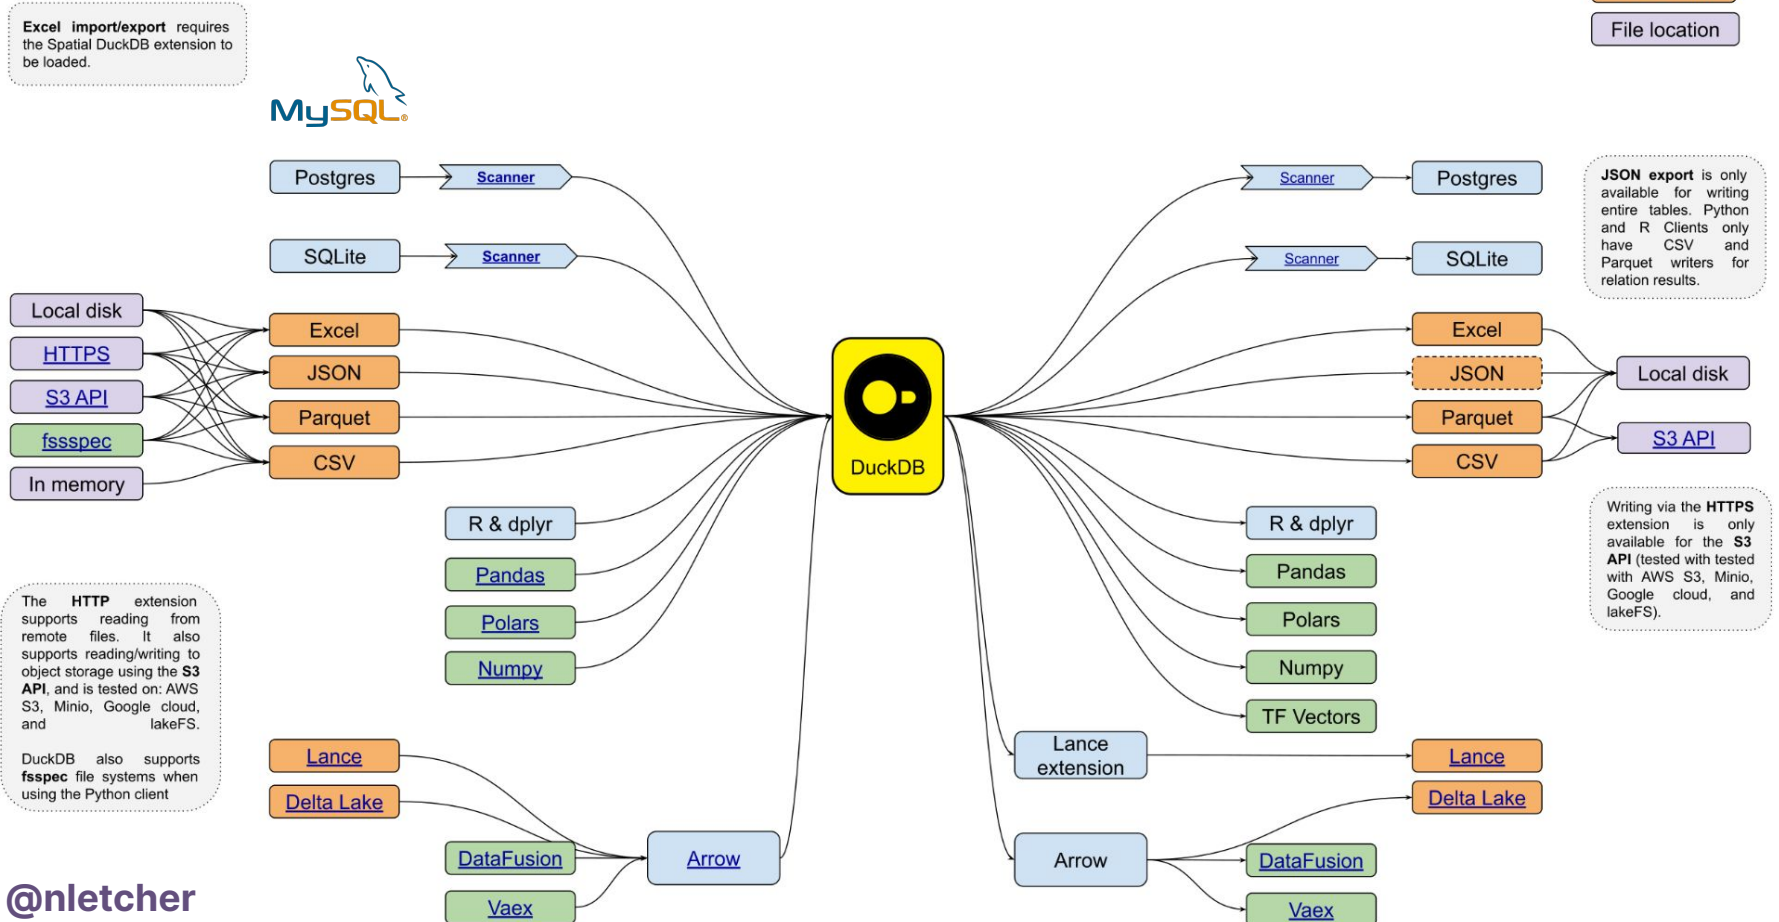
Excel import/export requires the Spatial DuckDB extension to be loaded.

MySQL

File location

Postgres
Scanner
SQLite
Scanner

Local disk
HTTPS
S3 API
fsspec
In memory

Excel
JSON
Parquet
CSV

DuckDB

Scanner
Postgres
Scanner
SQLite

JSON export is only available for writing entire tables. Python and R Clients only have CSV and Parquet writers for relation results.

Excel
JSON
Parquet
CSV

Local disk
S3 API

Writing via the HTTPS extension is only available for the S3 API (tested with tested with AWS S3, Minio, Google cloud, and lakeFS).

R & dplyr
Pandas
Polars
Numpy

R & dplyr
Pandas
Polars
Numpy
TF Vectors

The HTTP extension supports reading from remote files. It also supports reading/writing to object storage using the S3 API, and is tested on: AWS S3, Minio, Google cloud, and lakeFS.

DuckDB also supports fsspec file systems when using the Python client

Lance
Delta Lake
DataFusion
Vaex
Arrow

Lance extension
Lance
Delta Lake
Arrow
DataFusion
Vaex

@nletcher